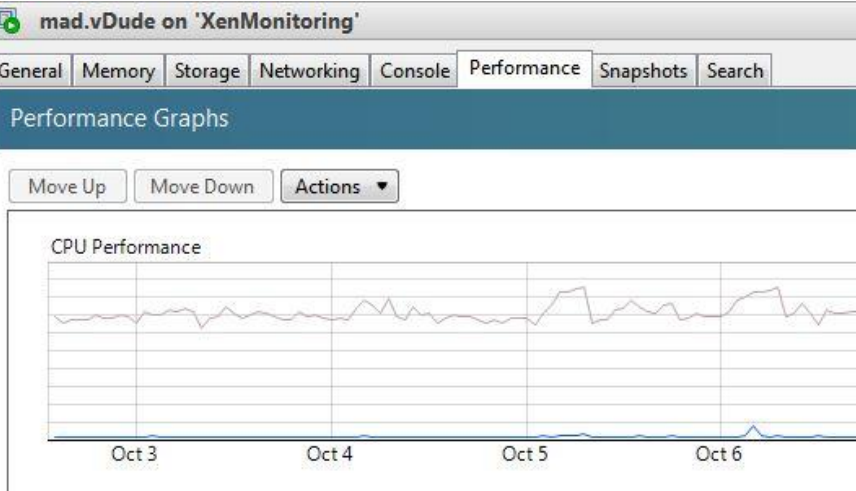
mad.vDude on 'XenMonitoring'

General | Memory | Storage | Networking | Console | Performance | Snapshots | Search

Performance Graphs

Move Up | Move Down | Actions ▾

CPU Performance

Oct 3 | Oct 4 | Oct 5 | Oct 6